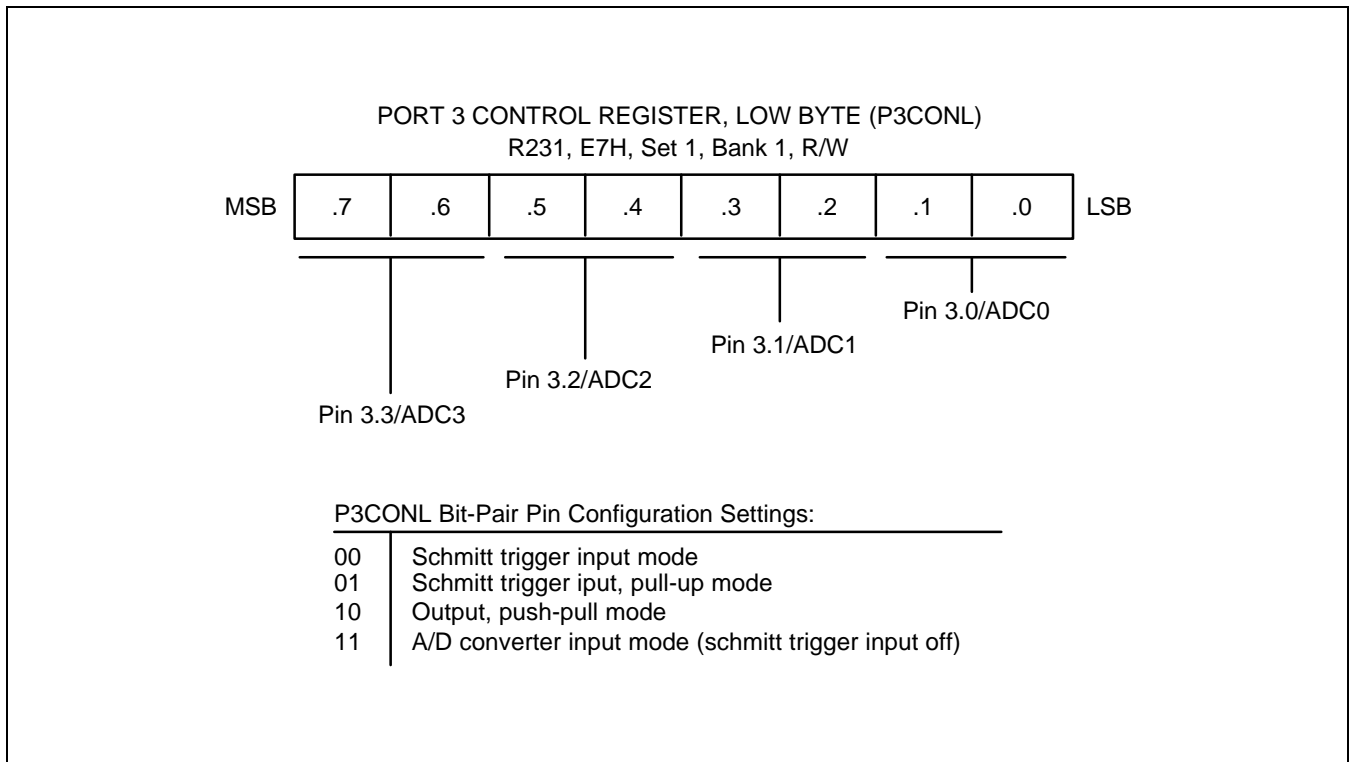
PORT 3 CONTROL REGISTER, LOW BYTE (P3CONL)
R231, E7H, Set 1, Bank 1, R/W

MSB | .7 | .6 | .5 | .4 | .3 | .2 | .1 | .0 | LSB

Pin 3.0/ADC0

Pin 3.1/ADC1

Pin 3.2/ADC2

Pin 3.3/ADC3

P3CONL Bit-Pair Pin Configuration Settings:

00 Schmitt trigger input mode
01 Schmitt trigger iput, pull-up mode
10 Output, push-pull mode
11 A/D converter input mode (schmitt trigger input off)